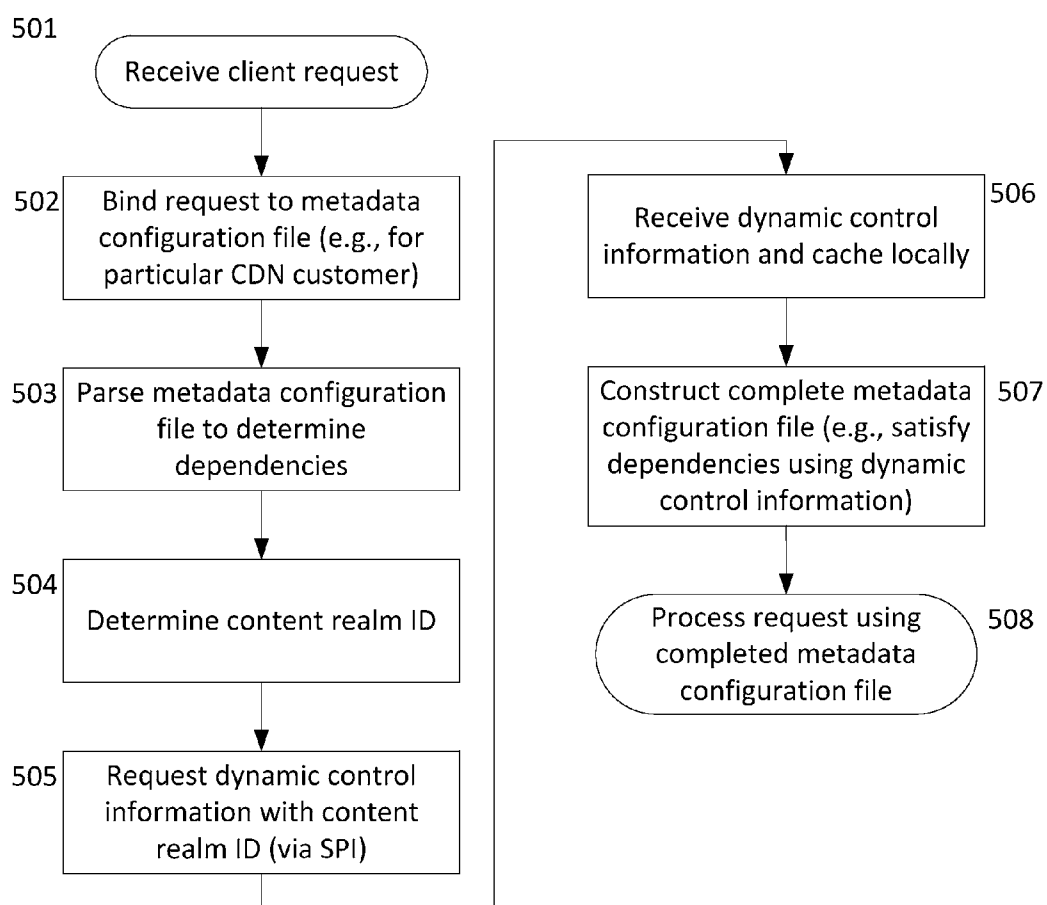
501

Receive client request

502

Bind request to metadata configuration file (e.g., for particular CDN customer)

503

Parse metadata configuration file to determine dependencies

504

Determine content realm ID

505

Request dynamic control information with content realm ID (via SPI)

506

Receive dynamic control information and cache locally

507

Construct complete metadata configuration file (e.g., satisfy dependencies using dynamic control information)

508

Process request using completed metadata configuration file